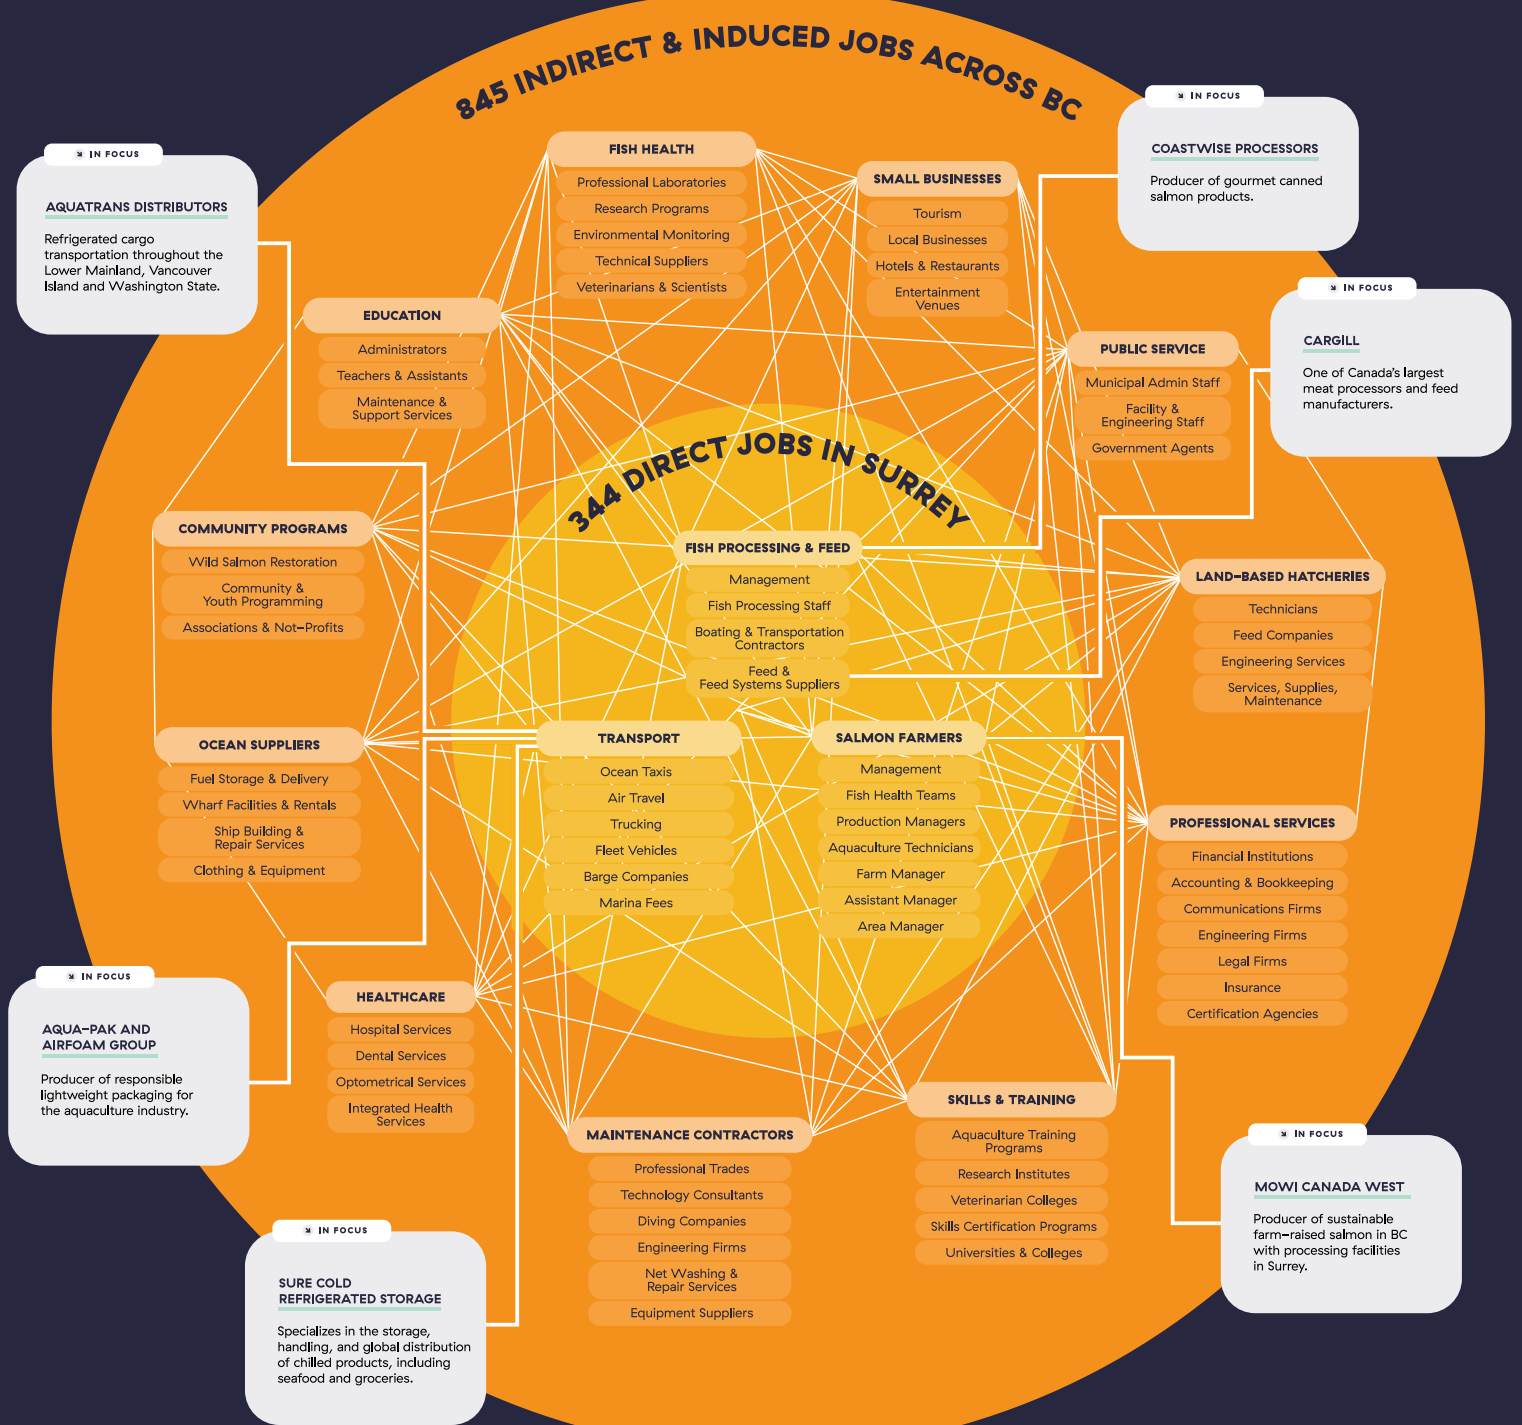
845 INDIRECT & INDUCED JOBS ACROSS BC

IN FOCUS
AQUATRANS DISTRIBUTORS
Refrigerated cargo transportation throughout the Lower Mainland, Vancouver Island and Washington State.

FISH HEALTH
Professional Laboratories
Research Programs
Environmental Monitoring
Technical Suppliers
Veterinarians & Scientists

SMALL BUSINESSES
Tourism
Local Businesses
Hotels & Restaurants
Entertainment Venues

IN FOCUS
COASTWISE PROCESSORS
Producer of gourmet canned salmon products.

IN FOCUS
CARGILL
One of Canada's largest meat processors and feed manufacturers.

EDUCATION
Administrators
Teachers & Assistants
Maintenance & Support Services

PUBLIC SERVICE
Municipal Admin Staff
Facility & Engineering Staff
Government Agents

344 DIRECT JOBS IN SURREY

COMMUNITY PROGRAMS
Wild Salmon Restoration
Community & Youth Programming
Associations & Not-Profits

FISH PROCESSING & FEED
Management
Fish Processing Staff
Boating & Transportation Contractors
Feed & Feed Systems Suppliers

LAND-BASED HATCHERIES
Technicians
Feed Companies
Engineering Services
Services, Supplies, Maintenance

OCEAN SUPPLIERS
Fuel Storage & Delivery
Wharf Facilities & Rentals
Ship Building & Repair Services
Clothing & Equipment

TRANSPORT
Ocean Taxis
Air Travel
Trucking
Fleet Vehicles
Barge Companies
Marina Fees

SALMON FARMERS
Management
Fish Health Teams
Production Managers
Aquaculture Technicians
Farm Manager
Assistant Manager
Area Manager

PROFESSIONAL SERVICES
Financial Institutions
Accounting & Bookkeeping
Communications Firms
Engineering Firms
Legal Firms
Insurance
Certification Agencies

IN FOCUS
AQUA-PAK AND AIRFOAM GROUP
Producer of responsible lightweight packaging for the aquaculture industry.

HEALTHCARE
Hospital Services
Dental Services
Optometrical Services
Integrated Health Services

SKILLS & TRAINING
Aquaculture Training Programs
Research Institutes
Veterinarian Colleges
Skills Certification Programs
Universities & Colleges

MAINTENANCE CONTRACTORS
Professional Trades
Technology Consultants
Diving Companies
Engineering Firms
Net Washing & Repair Services
Equipment Suppliers

IN FOCUS
MOWI CANADA WEST
Producer of sustainable farm-raised salmon in BC with processing facilities in Surrey.

IN FOCUS
SURE COLD REFRIGERATED STORAGE
Specializes in the storage, handling, and global distribution of chilled products, including seafood and groceries.